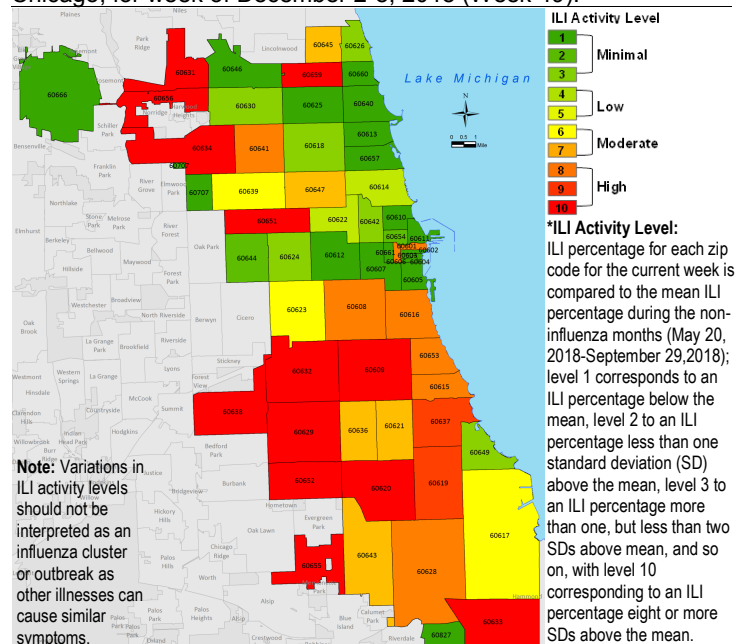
Chicago, for week of December 2-8, 2018 (Week 49).

ILI Activity Level
1
2 Minimal
3
4
5 Low
6
7 Moderate
8
9 High
10

Lake Michigan

N
0 0.5 1 Mile

Plaines
Park Ridge
Lincolnwood
Schiller Park
Norridge
Harwood Heights
Bensenville
Franklin Park
River Grove
Elmwood Park
Northlake
Stone Park
Melrose Park
River Forest
Elmhurst
Berkeley
Bellwood
Maywood
Oak Park
Forest Park
Hillside
Westchester
Broadview
North Riverside
Berwyn
Cicero
Oak Brook
La Grange Park
Brookfield
Riverside
La Grange
Lyons
Stickney
Forest View
Westmont
Western Springs
Hinsdale
McCook
Countryside
Summit
Clarendon Hills
Hodgkins
Willowbrook
Burr Ridge
Indian Head Park
Bedford Park
Justice
Burbank
Bridgeview
Hickory Hills
Oak Lawn
Evergreen Park
Hometown
Chicago Ridge
Palos Hills
Worth
Alsip
Palos Park
Palos Heights
Crestwood
Blue Island
Calumet Park
Riverdale
Hammond

60666
60631
60656
60646
60645
60626
60659
60660
60630
60625
60640
60634
60641
60618
60613
60657
60706
60707
60639
60647
60614
60651
60622
60642
60610
60654
60611
60601
60602
60603
60604
60605
60606
60661
60607
60644
60624
60612
60623
60608
60616
60653
60632
60609
60615
60638
60629
60636
60621
60637
60649
60652
60620
60619
60617
60643
60628
60655
60633
60827

*ILI Activity Level:
ILI percentage for each zip code for the current week is compared to the mean ILI percentage during the non-influenza months (May 20, 2018-September 29,2018); level 1 corresponds to an ILI percentage below the mean, level 2 to an ILI percentage less than one standard deviation (SD) above the mean, level 3 to an ILI percentage more than one, but less than two SDs above mean, and so on, with level 10 corresponding to an ILI percentage eight or more SDs above the mean.

Note: Variations in ILI activity levels should not be interpreted as an influenza cluster or outbreak as other illnesses can cause similar symptoms.